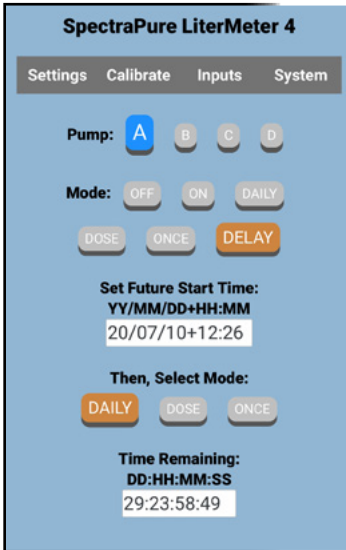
SpectraPure LiterMeter 4

Settings Calibrate Inputs System

Pump: A B C D

Mode: OFF ON DAILY

DOSE ONCE DELAY

Set Future Start Time:
YY/MM/DD+HH:MM
20/07/10+12:26

Then, Select Mode:

DAILY DOSE ONCE

Time Remaining:
DD:HH:MM:SS
29:23:58:49